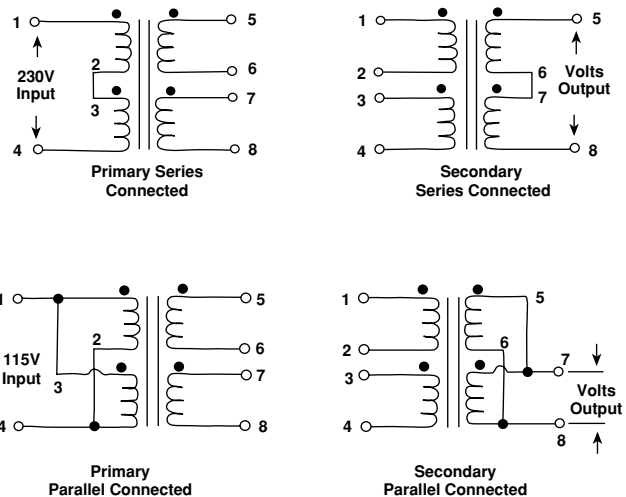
1
230V Input
2
3
4
5
6
7
8
Primary Series Connected

1
2
3
4
5
6
7
8
Volts Output
Secondary Series Connected

1
115V Input
2
3
4
5
6
7
8
Primary Parallel Connected

1
2
3
4
5
6
7
8
Volts Output
Secondary Parallel Connected